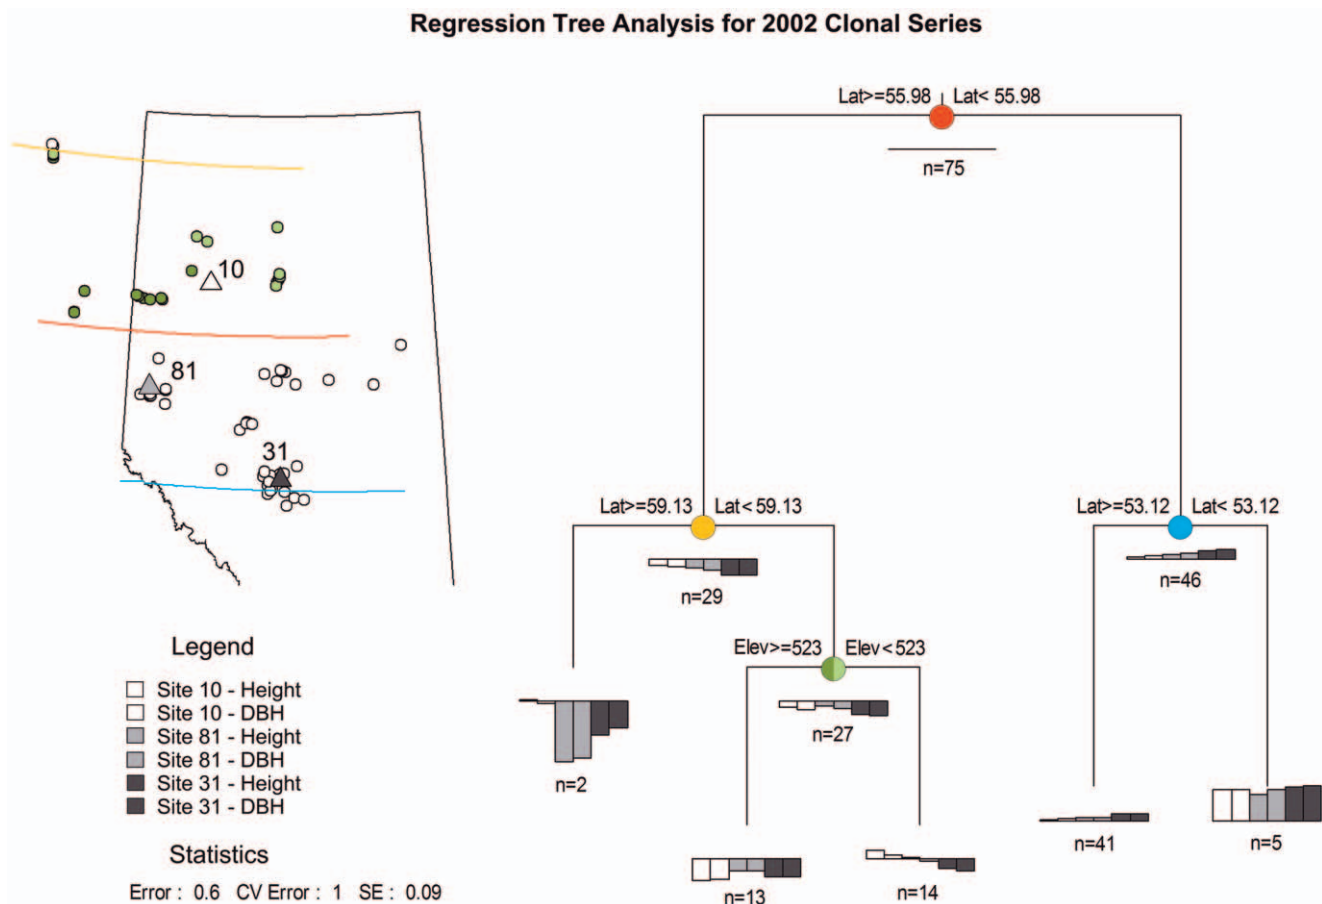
Regression Tree Analysis for 2002 Clonal Series

10

81

31

Legend
Site 10 - Height
Site 10 - DBH
Site 81 - Height
Site 81 - DBH
Site 31 - Height
Site 31 - DBH

Statistics
Error : 0.6 CV Error : 1 SE : 0.09

Lat>=55.98 Lat< 55.98
n=75

Lat>=59.13 Lat< 59.13
n=29

Lat>=53.12 Lat< 53.12
n=46

Elev>=523 Elev< 523
n=27

n=2

n=13

n=14

n=41

n=5